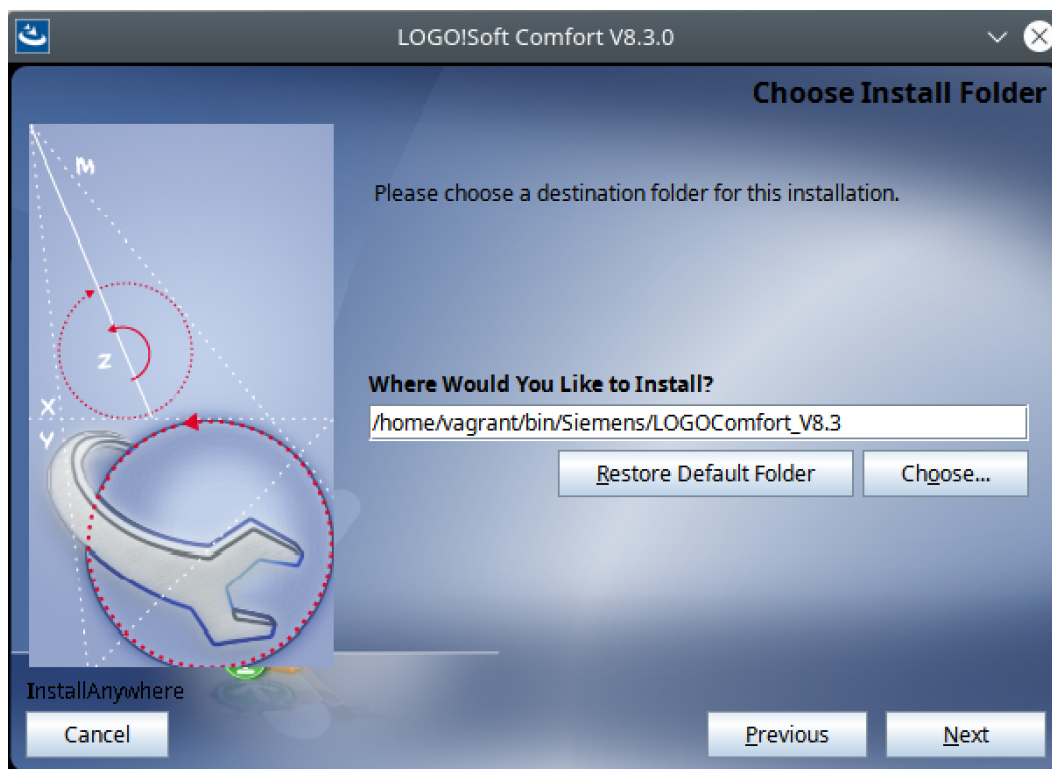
LOGO!Soft Comfort V8.3.0

Choose Install Folder

M

Z

X

Y

Please choose a destination folder for this installation.

Where Would You Like to Install?

/home/vagrant/bin/Siemens/LOGOComfort_V8.3

Restore Default Folder

Choose...

InstallAnywhere

Cancel

Previous

Next